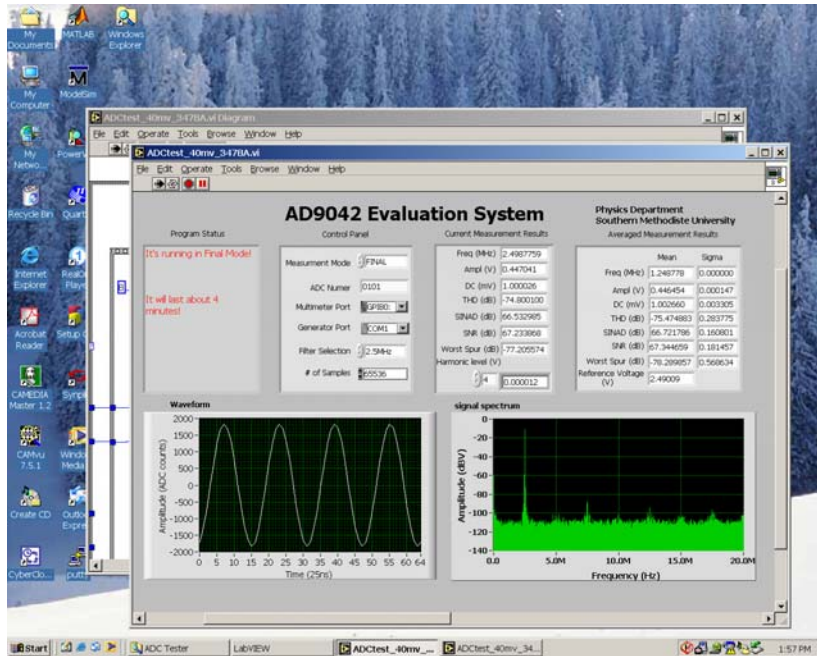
My Documents
MATLAB
Windows Explorer
My Computer
ModelSim
My Netwo...
Power
Recycle Bin
Quart
Internet Explorer
RealO Playe
Acrobat Reader
Setup
CAMEDIA Master 1.2
Symp
CAMvu 7.5.1
Windo Media
Create CD
Outlo Expre
CyberClo...
putt

ADCtest_40mv_347BA.vi Diagram
File Edit Operate Tools Browse Window Help

ADCtest_40mv_347BA.vi
File Edit Operate Tools Browse Window Help

AD9042 Evaluation System

Physics Department
Southern Methodiste University

Program Status
It's running in Final Mode!
It will last about 4 minutes!

Control Panel
Measurment Mode FINAL
ADC Numer 0101
Multimeter Port GPIB0::
Generator Port COM1
Filter Selection 2.5MHz
# of Samples 65536

Current Measurement Results
Freq (MHz) 2.4987759
Ampl (V) 0.447041
DC (mV) 1.000026
THD (dB) -74.800100
SINAD (dB) 66.532985
SNR (dB) 67.233868
Worst Spur (dB) -77.205574
Harmonic level (V)
4 0.000012

Averaged Measurement Results
| | Mean | Sigma |
|---|---|---|
| Freq (MHz) | 1.249778 | 0.000000 |
| Ampl (V) | 0.446454 | 0.000147 |
| DC (mV) | 1.002660 | 0.003305 |
| THD (dB) | -75.474883 | 0.283775 |
| SINAD (dB) | 66.721786 | 0.160801 |
| SNR (dB) | 67.344659 | 0.181457 |
| Worst Spur (dB) | -78.289957 | 0.568634 |
| Reference Voltage (V) | 2.49009 | |

Waveform
2000 1500 1000 500 0 -500 -1000 -1500 -2000
Amplitude (ADC counts)
0 5 10 15 20 25 30 35 40 45 50 55 60 64
Time (25ns)

signal spectrum
0 -20 -40 -60 -80 -100 -120 -140
Amplitude (dBV)
0.0 5.0M 10.0M 15.0M 20.0M
Frequency (Hz)

Start ADC Tester LabVIEW ADCtest_40mv_... ADCtest_40mv_34... 1:57 PM